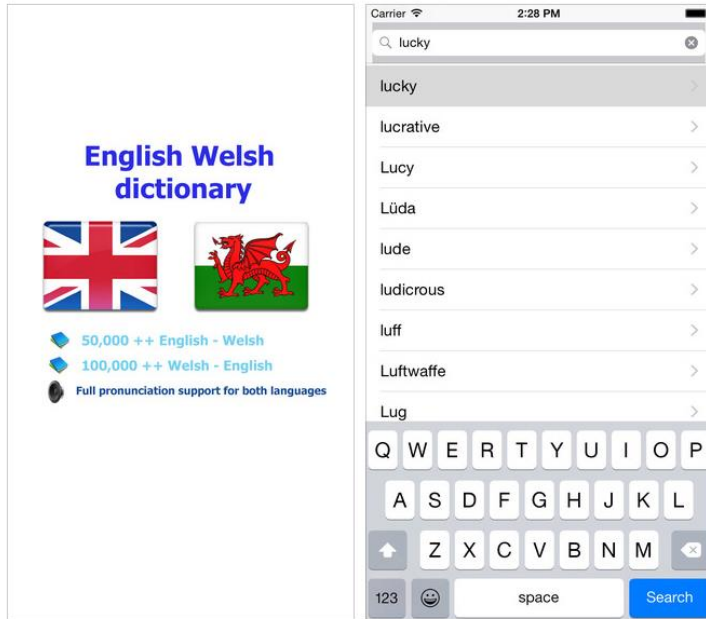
English Welsh dictionary

50,000 ++ English - Welsh
100,000 ++ Welsh - English
Full pronunciation support for both languages

Carrier
2:28 PM
lucky

lucky
lucrative
Lucy
Lüda
lude
ludicrous
luff
Luftwaffe
Lug

Q W E R T Y U I O P
A S D F G H J K L
Z X C V B N M
123
space
Search